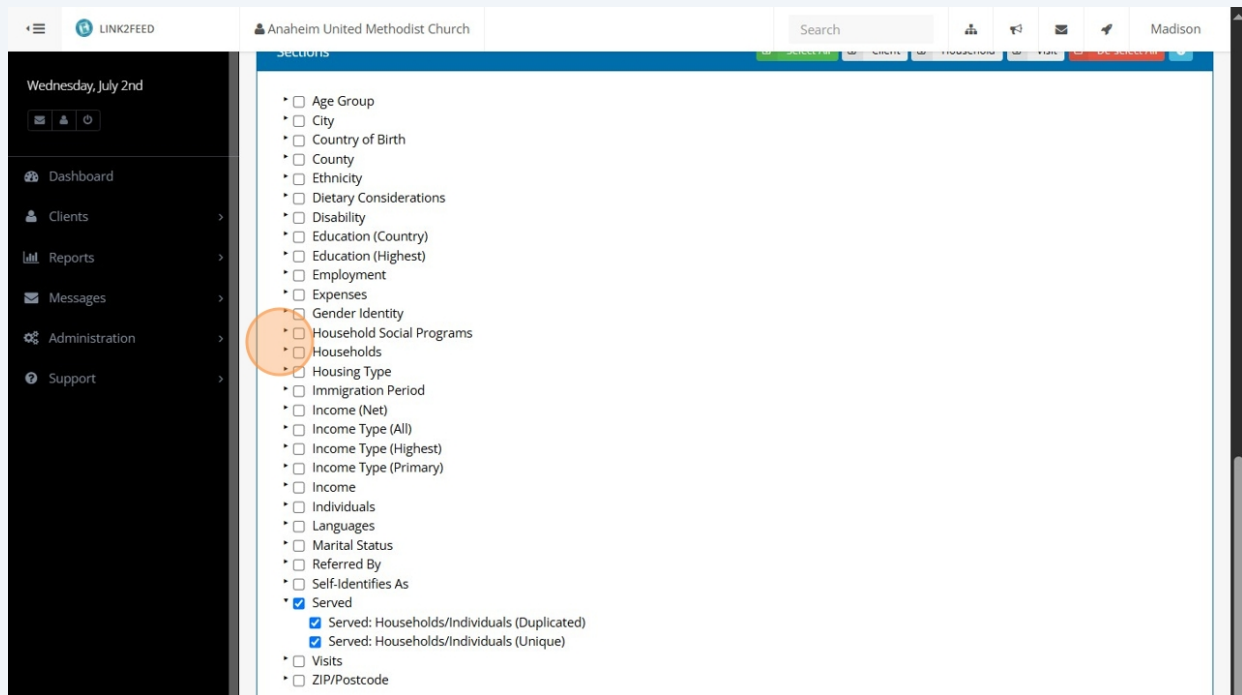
LINK2FEED

Anaheim United Methodist Church

Search

Madison

Wednesday, July 2nd

Dashboard

Clients

Reports

Messages

Administration

Support

Sections

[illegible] Client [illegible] Household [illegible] Visit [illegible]

Age Group
City
Country of Birth
County
Ethnicity
Dietary Considerations
Disability
Education (Country)
Education (Highest)
Employment
Expenses
Gender Identity
Household Social Programs
Households
Housing Type
Immigration Period
Income (Net)
Income Type (All)
Income Type (Highest)
Income Type (Primary)
Income
Individuals
Languages
Marital Status
Referred By
Self-Identifies As
Served
Served: Households/Individuals (Duplicated)
Served: Households/Individuals (Unique)
Visits
ZIP/Postcode